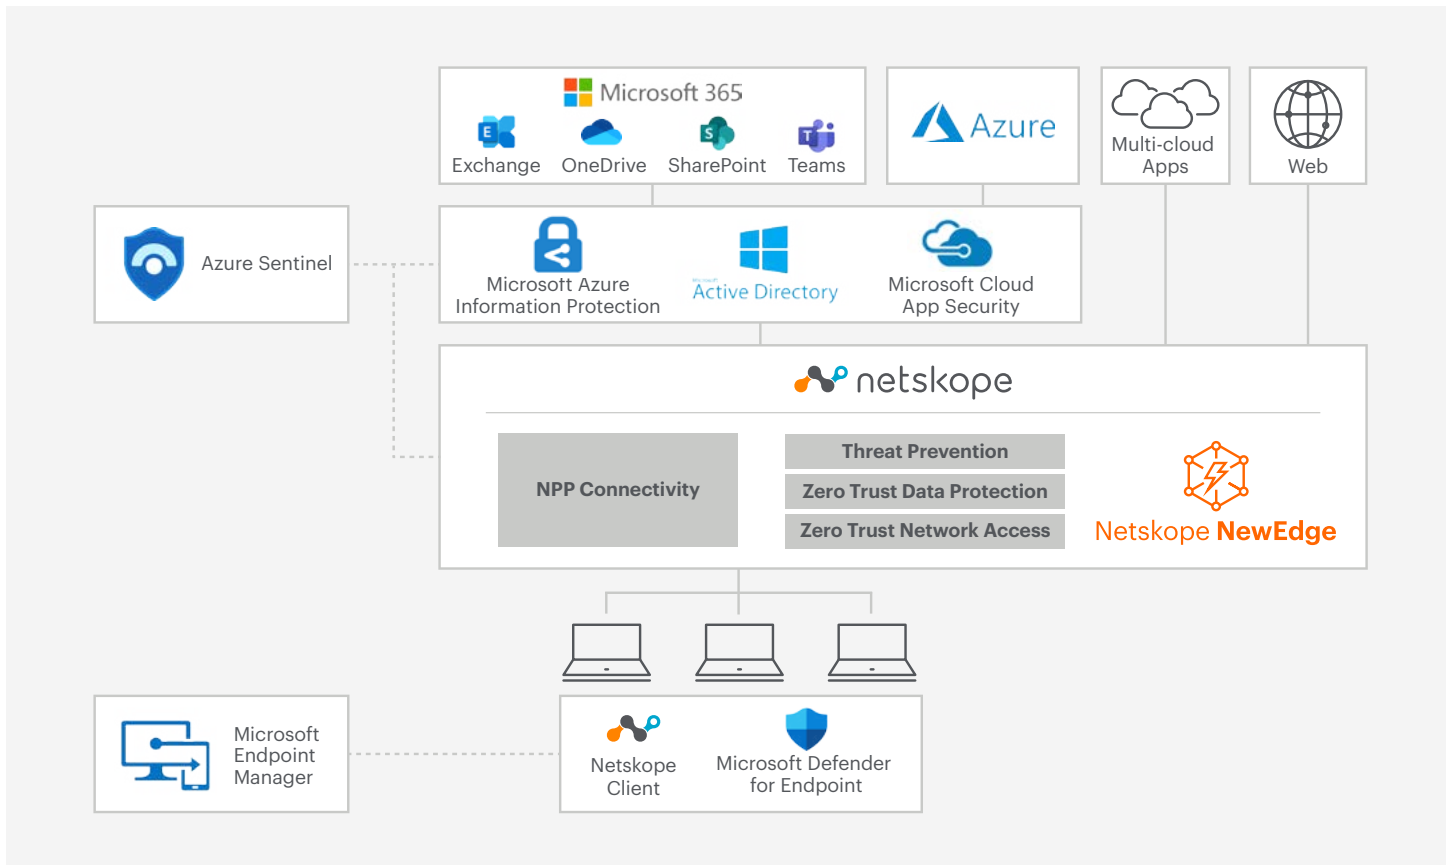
Microsoft 365

Exchange OneDrive SharePoint Teams

Azure

Multi-cloud Apps

Web

Azure Sentinel

Microsoft Azure Information Protection

Active Directory

Microsoft Cloud App Security

netskope

NPP Connectivity

Threat Prevention

Zero Trust Data Protection

Zero Trust Network Access

Netskope NewEdge

Microsoft Endpoint Manager

Netskope Client

Microsoft Defender for Endpoint